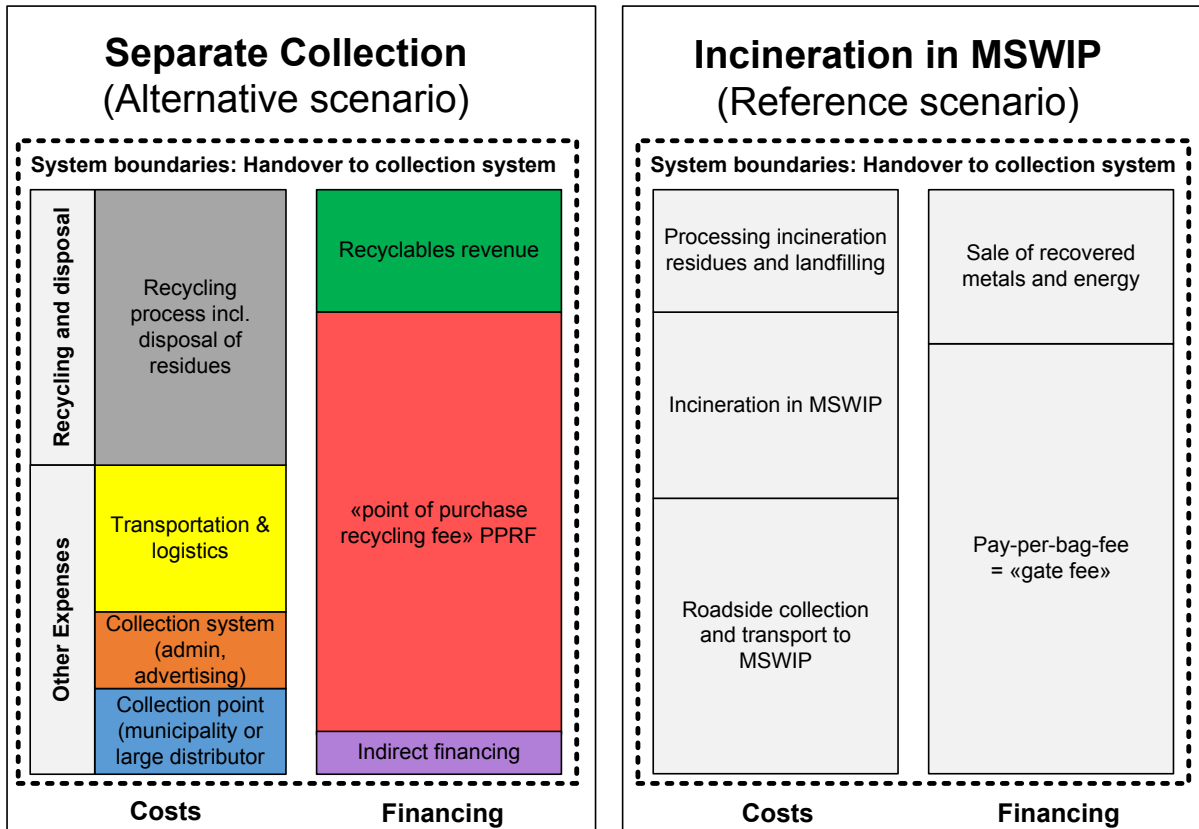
Separate Collection
(Alternative scenario)

System boundaries: Handover to collection system

Recycling and disposal

Recycling process incl. disposal of residues

Other Expenses

Transportation & logistics

Collection system (admin, advertising)

Collection point (municipality or large distributor

Recyclables revenue

«point of purchase recycling fee» PPRF

Indirect financing

Costs

Financing

Incineration in MSWIP
(Reference scenario)

System boundaries: Handover to collection system

Processing incineration residues and landfilling

Incineration in MSWIP

Roadside collection and transport to MSWIP

Sale of recovered metals and energy

Pay-per-bag-fee = «gate fee»

Costs

Financing